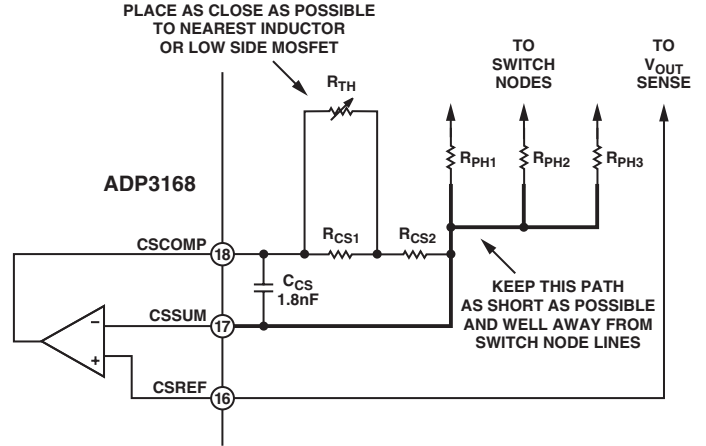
PLACE AS CLOSE AS POSSIBLE TO NEAREST INDUCTOR OR LOW SIDE MOSFET

$R_{TH}$

TO SWITCH NODES

TO $V_{OUT}$ SENSE

$R_{PH1}$

$R_{PH2}$

$R_{PH3}$

ADP3168

$R_{CS1}$

$R_{CS2}$

CSCOMP

18

$C_{CS}$
1.8nF

KEEP THIS PATH AS SHORT AS POSSIBLE AND WELL AWAY FROM SWITCH NODE LINES

CSSUM

17

−

+

CSREF

16